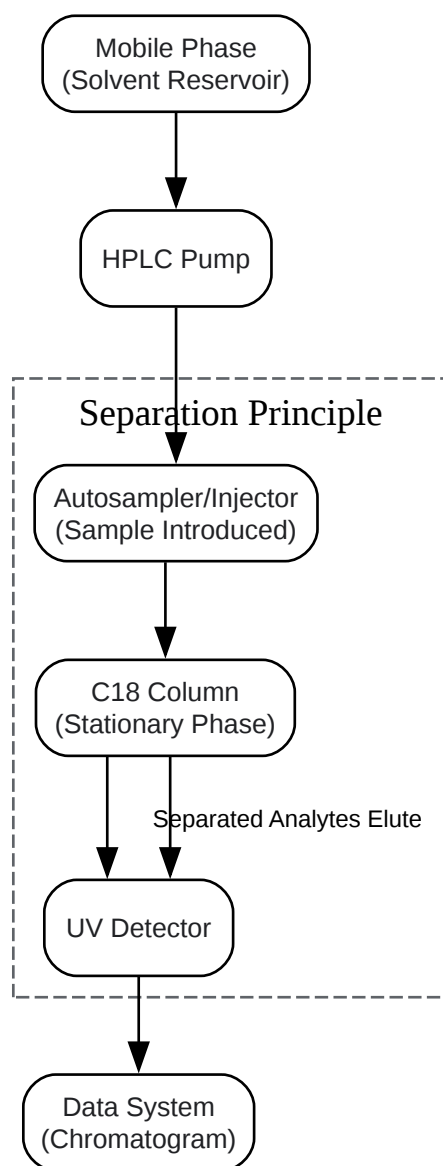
Mobile Phase
(Solvent Reservoir)

HPLC Pump

Separation Principle

Autosampler/Injector
(Sample Introduced)

C18 Column
(Stationary Phase)

Separated Analytes Elute

UV Detector

Data System
(Chromatogram)